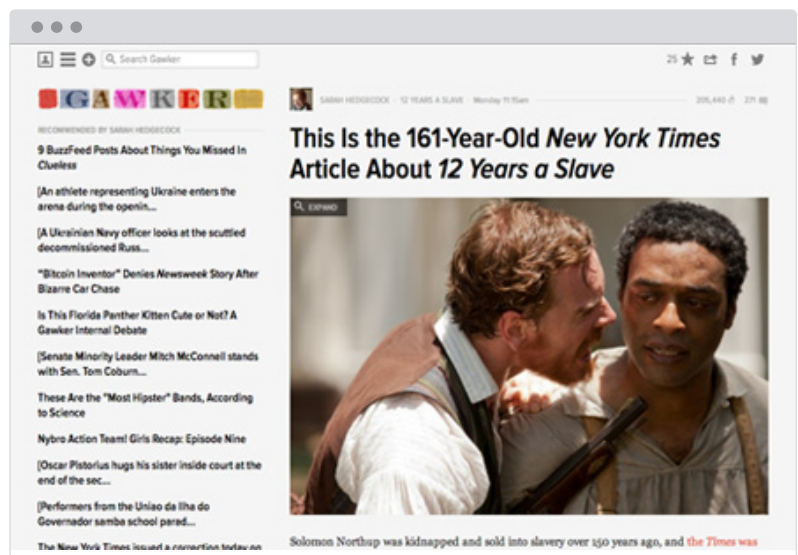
Search Gawker

25

GAWKER

RECOMMENDED BY SARAH HEDGECOCK

9 BuzzFeed Posts About Things You Missed In *Clueless*

[An athlete representing Ukraine enters the arena during the openin...

[A Ukrainian Navy officer looks at the scuttled decommissioned Russ...

"Bitcoin Inventor" Denies *Newsweek* Story After Bizarre Car Chase

Is This Florida Panther Kitten Cute or Not? A Gawker Internal Debate

[Senate Minority Leader Mitch McConnell stands with Sen. Tom Coburn...

These Are the "Most Hipster" Bands, According to Science

Nybro Action Team! Girls Recap: Episode Nine

[Oscar Pistorius hugs his sister inside court at the end of the sec...

[Performers from the Uniao da Ilha do Governador samba school parad...

The New York Times issued a correction today on

SARAH HEDGECOCK · 12 YEARS A SLAVE · Monday 11:15am

205,440 · 271

This Is the 161-Year-Old *New York Times* Article About *12 Years a Slave*

EXPAND

Solomon Northup was kidnapped and sold into slavery over 150 years ago, and the Times was